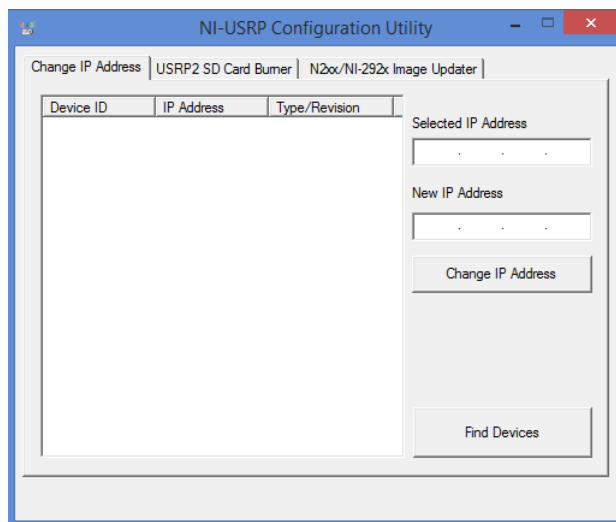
NI-USRP Configuration Utility

Change IP Address | USRP2 SD Card Burner | N2xx/NI-292x Image Updater

| Device ID | IP Address | Type/Revision |
|---|---|---|

Selected IP Address

. . .

New IP Address

. . .

Change IP Address

Find Devices